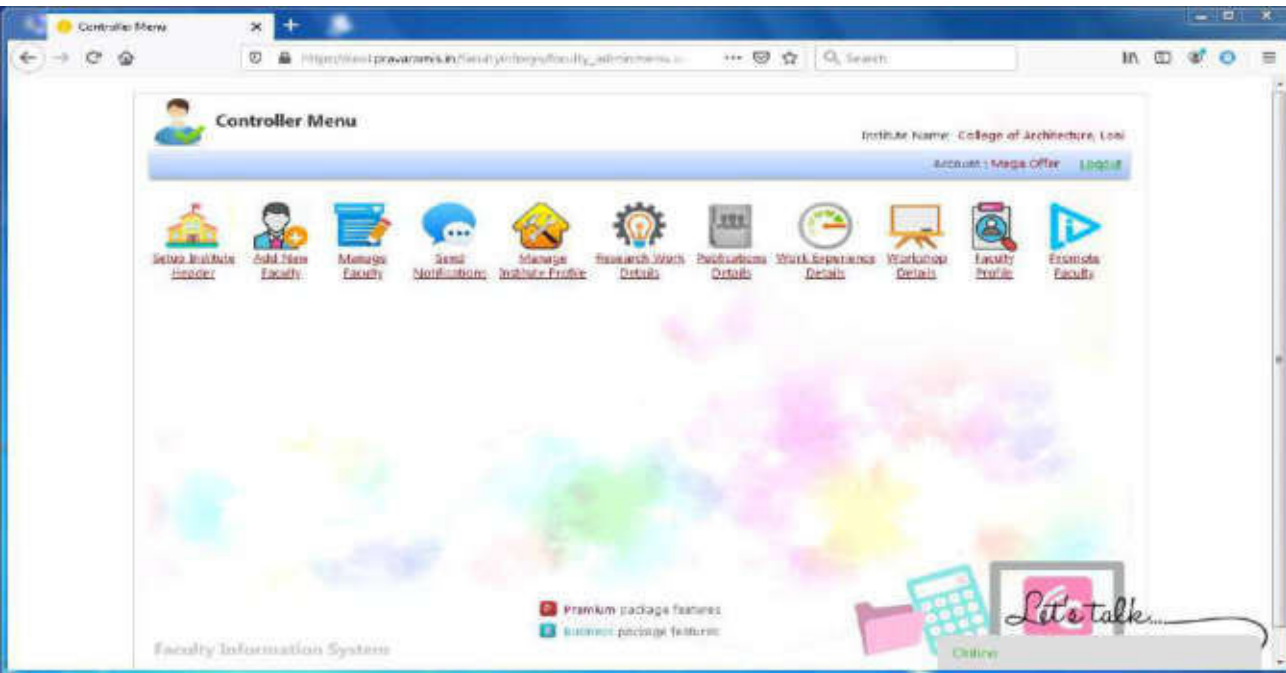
Controller Menu

https://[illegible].pravarams.in/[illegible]/faculty_adminmenu.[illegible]

Search

Controller Menu

Institute Name: College of Architecture, Loni

Account : Mega Offer Logout

Setup Institute Header

Add New Faculty

Manage Faculty

Send Notifications

Manage Institute Profile

Research Work Details

Publications Details

Work Experience Details

Workshop Details

Faculty Profile

Promote Faculty

Premium package features

Business package features

Faculty Information System

Let's talk...

Online